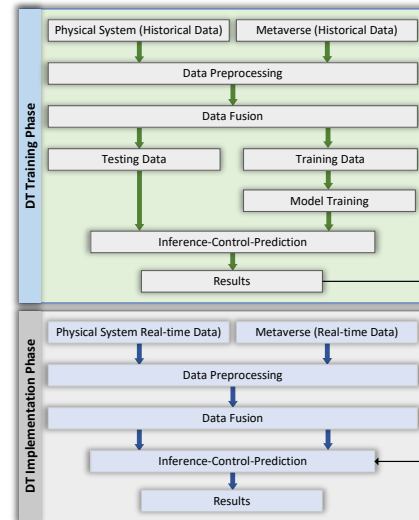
DT Training Phase

Physical System (Historical Data)

Metaverse (Historical Data)

Data Preprocessing

Data Fusion

Testing Data

Training Data

Model Training

Inference-Control-Prediction

Results

DT Implementation Phase

Physical System Real-time Data)

Metaverse (Real-time Data)

Data Preprocessing

Data Fusion

Inference-Control-Prediction

Results